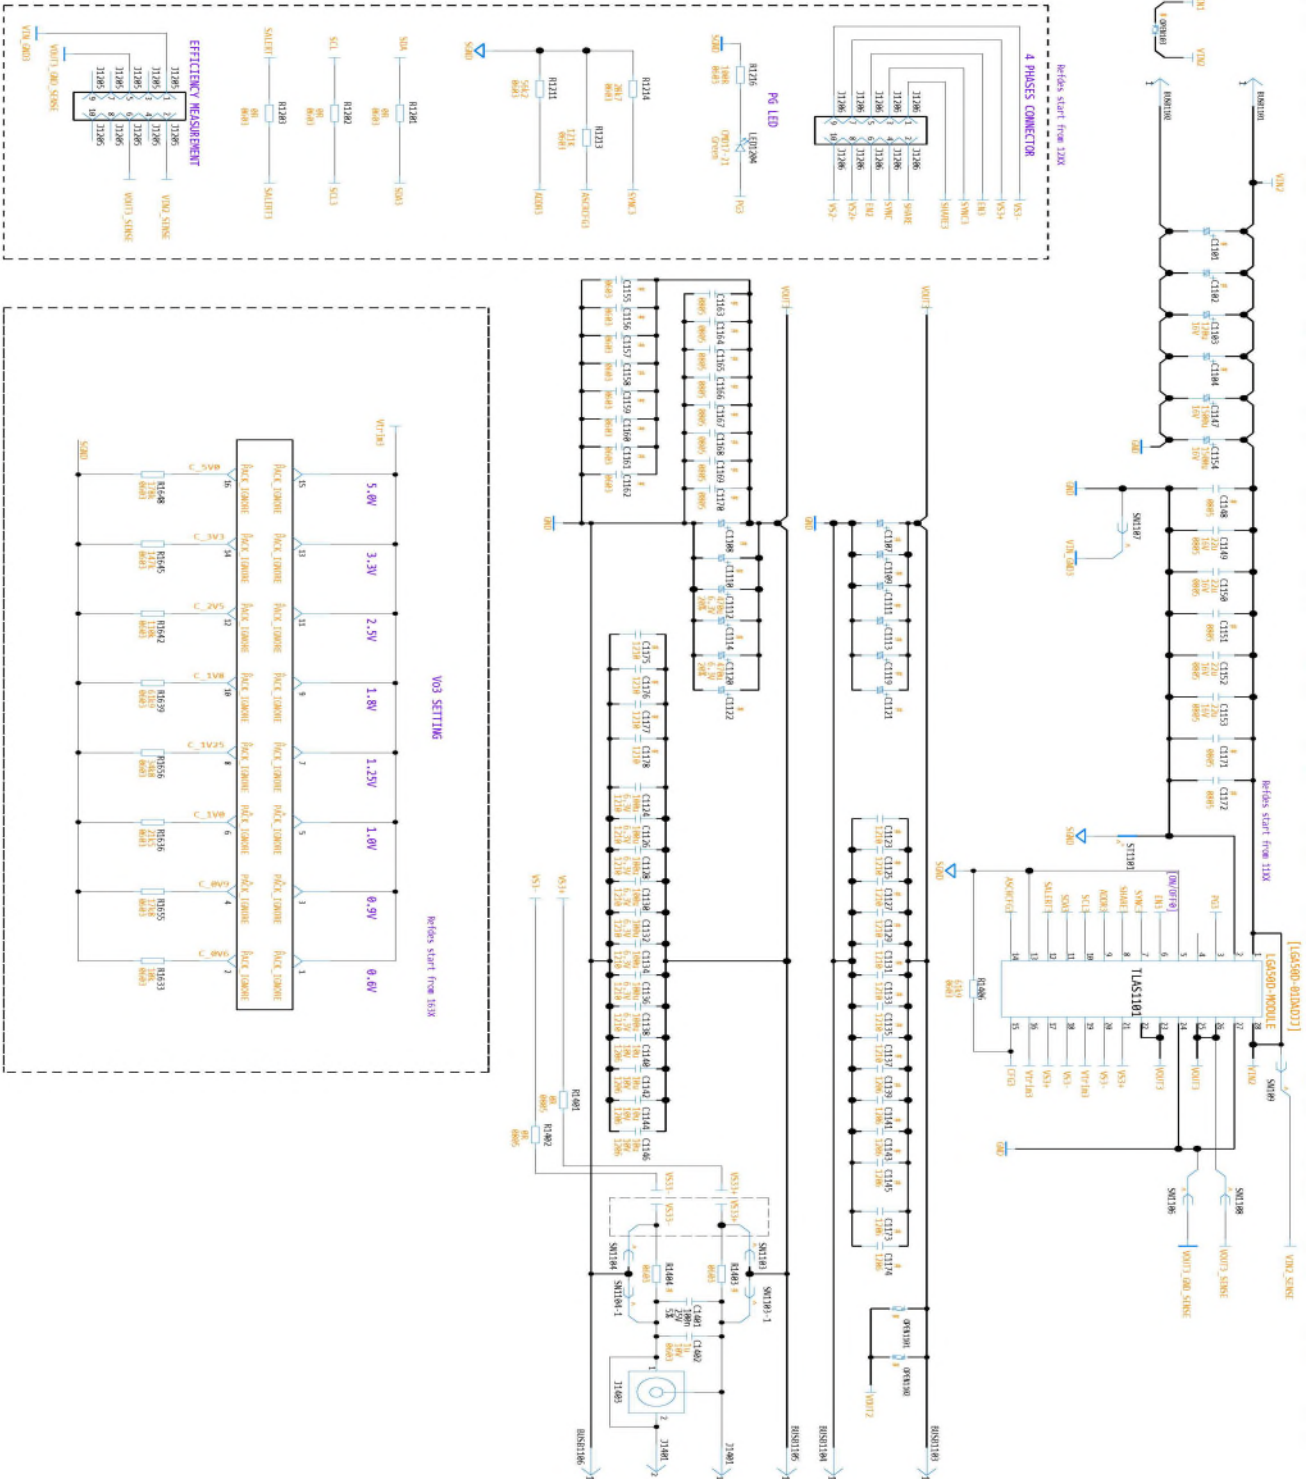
EFFICIENCY MEASUREMENT

4 PHASES CONNECTOR

Refdes start from 12XX

PG LED

Vo3 SETTING

Refdes start from 16XX

Refdes start from 11XX

[LGA50D-01DAD1]

LGA50D-MODULE

TLA51101

5.0V

3.3V

2.5V

1.8V

1.25V

1.0V

0.9V

0.6V

C_5V0

C_3V3

C_2V5

C_1V8

C_1V25

C_1V0

C_0V9

C_0V6

SGND

VIN_GND

VIN2_SENSE

VOUT3_SENSE

VOUT3_GND_SENSE

VIN2

VOUT3

VOUT2

VS3+

VS3-

SDA

SCL

SALERT

SDA3

SCL3

SALERT3

PG3

SYNC3

SHARE3

EN3

ADDR3

ASCR3

GND

J1401

J1403

SH1101

SH1103

SH1104

SH1105

SH1106

SH1107

SH1108

SH1109

BUSB1101

BUSB1104

BUSB1105

BUSB1106

LED1204

Green

R1201

R1202

R1203

R1211

R1213

R1214

R1216

R1401

R1402

R1403

R1404

R1406

R1633

R1636

R1639

R1642

R1645

R1648

R1655

R1656

C1401

C1402

J1205

J1206